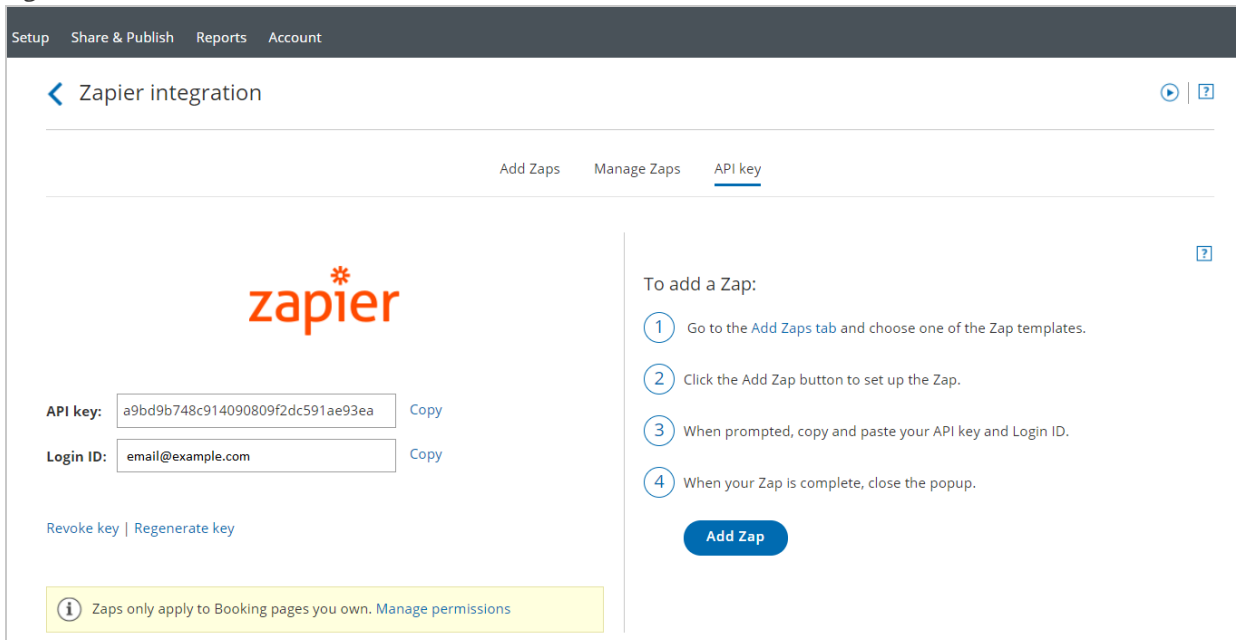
Setup Share & Publish Reports Account

Zapier integration

?

Add Zaps Manage Zaps API key

?

zapier

API key: a9bd9b748c914090809f2dc591ae93ea Copy

Login ID: email@example.com Copy

Revoke key | Regenerate key

Zaps only apply to Booking pages you own. Manage permissions

To add a Zap:

1 Go to the Add Zaps tab and choose one of the Zap templates.

2 Click the Add Zap button to set up the Zap.

3 When prompted, copy and paste your API key and Login ID.

4 When your Zap is complete, close the popup.

Add Zap